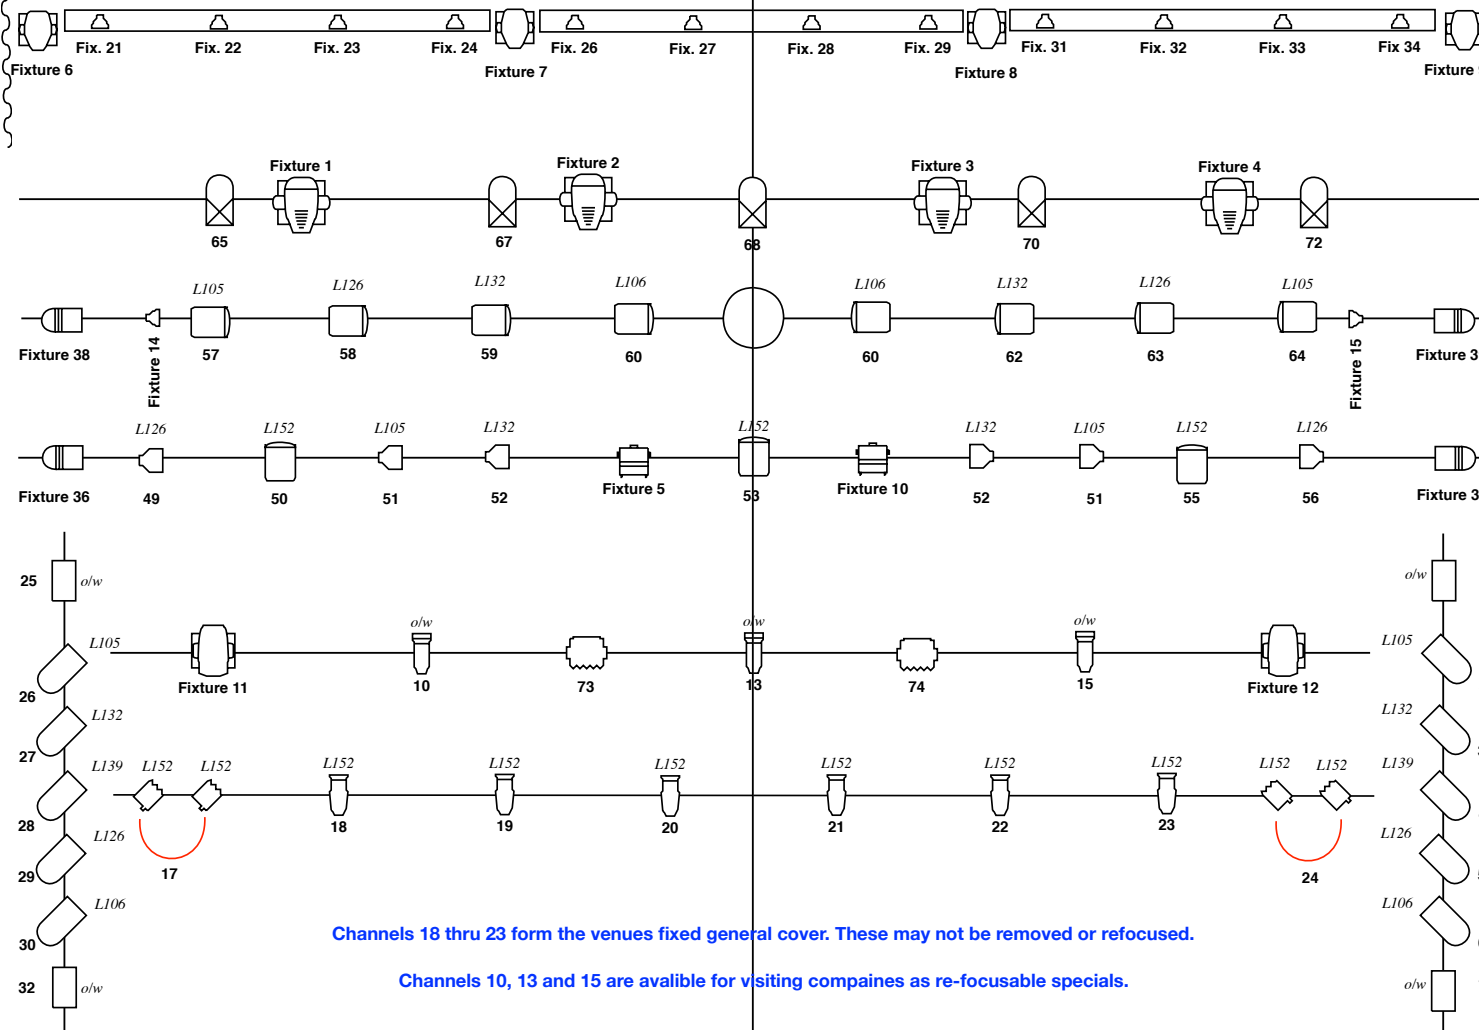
Fix. 21 Fix. 22 Fix. 23 Fix. 24 Fix. 26 Fix. 27 Fix. 28 Fix. 29 Fix. 31 Fix. 32 Fix. 33 Fix 34

Fixture 6 Fixture 7 Fixture 8 Fixture

Fixture 1 Fixture 2 Fixture 3 Fixture 4

65 67 68 70 72

L105 L126 L132 L106 L106 L132 L126 L105

Fixture 38 Fixture 14 57 58 59 60 60 62 63 64 Fixture 15 Fixture 3

L126 L152 L105 L132 L152 L132 L105 L152 L126

Fixture 36 49 50 51 52 Fixture 5 53 Fixture 10 52 51 55 56 Fixture 3

25 o/w o/w

L105 o/w o/w o/w L105

26 Fixture 11 10 73 13 74 15 Fixture 12

L132 L132

27 L139 L152 L152 L152 L152 L152 L152 L152 L152 L152 L152 L139

28 18 19 20 21 22 23

L126 L126

29 17 24

L106 L106

30

Channels 18 thru 23 form the venues fixed general cover. These may not be removed or refocused.

32 o/w o/w

Channels 10, 13 and 15 are avalible for visiting compaines as re-focusable specials.